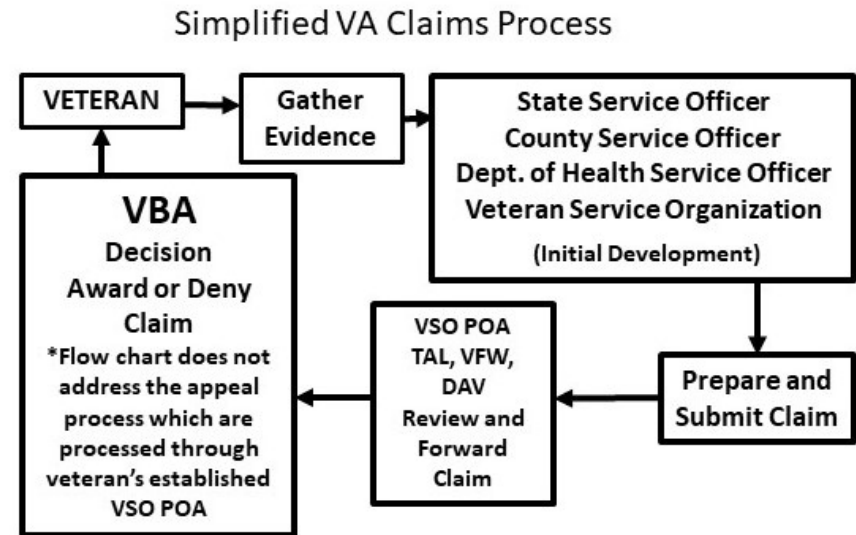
Simplified VA Claims Process

VETERAN

Gather Evidence

State Service Officer
County Service Officer
Dept. of Health Service Officer
Veteran Service Organization
(Initial Development)

Prepare and Submit Claim

VSO POA
TAL, VFW, DAV
Review and Forward Claim

VBA
Decision
Award or Deny Claim
*Flow chart does not address the appeal process which are processed through veteran's established VSO POA